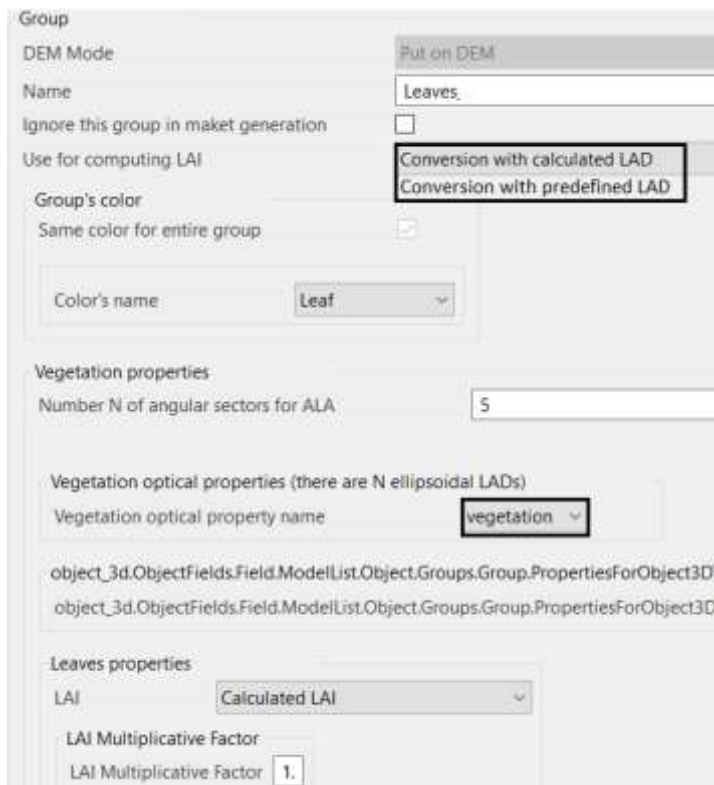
Group
DEM Mode Put on DEM
Name Leaves
Ignore this group in maket generation
Use for computing LAI
Conversion with calculated LAD
Conversion with predefined LAD
Group's color
Same color for entire group
Color's name Leaf
Vegetation properties
Number N of angular sectors for ALA 5
Vegetation optical properties (there are N ellipsoidal LADs)
Vegetation optical property name vegetation
object_3d.ObjectFields.Field.ModelList.Object.Groups.Group.PropertiesForObject3D
object_3d.ObjectFields.Field.ModelList.Object.Groups.Group.PropertiesForObject3D
Leaves properties
LAI Calculated LAI
LAI Multiplicative Factor
LAI Multiplicative Factor 1.